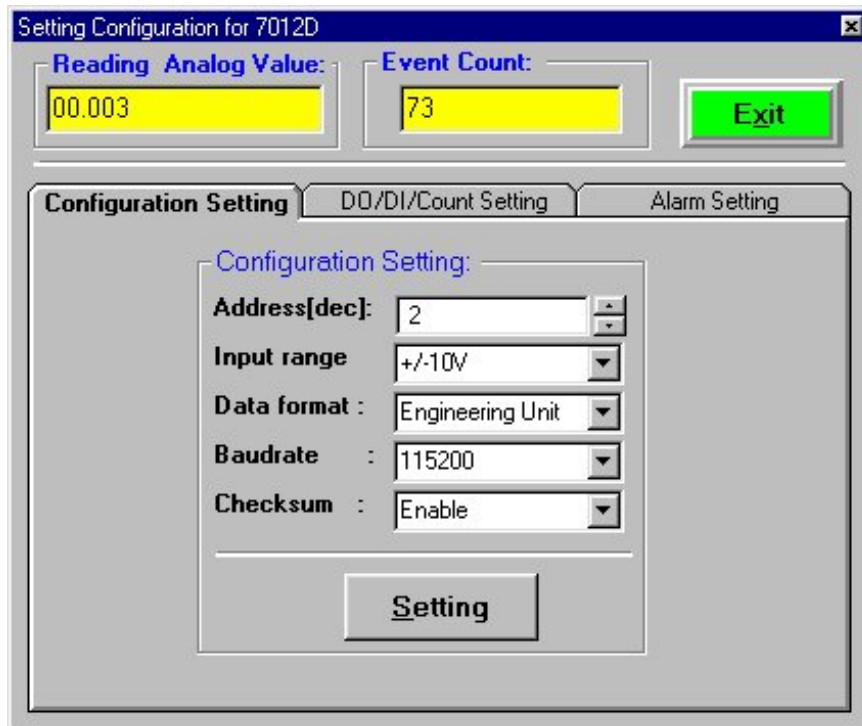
Setting Configuration for 7012D

Reading Analog Value:
00.003

Event Count:
73

Exit

Configuration Setting
DO/DI/Count Setting
Alarm Setting

Configuration Setting:

Address[dec]: 2
Input range +/-10V
Data format : Engineering Unit
Baudrate : 115200
Checksum : Enable

Setting